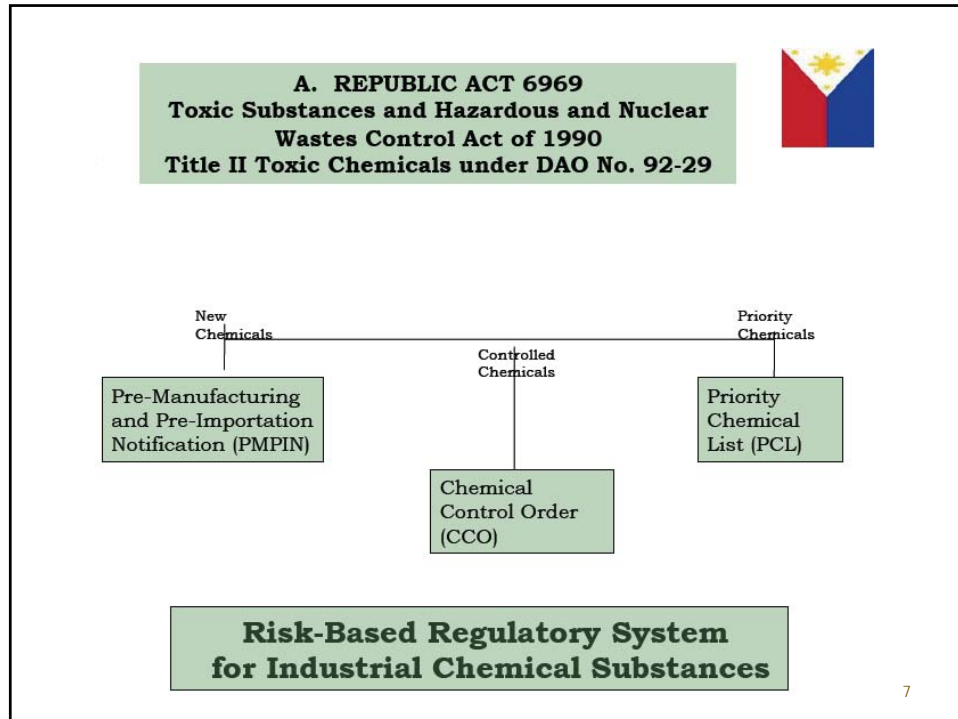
A. REPUBLIC ACT 6969
Toxic Substances and Hazardous and Nuclear Wastes Control Act of 1990
Title II Toxic Chemicals under DAO No. 92-29

New Chemicals

Controlled Chemicals

Priority Chemicals

Pre-Manufacturing and Pre-Importation Notification (PMPIN)

Chemical Control Order (CCO)

Priority Chemical List (PCL)

Risk-Based Regulatory System for Industrial Chemical Substances

7